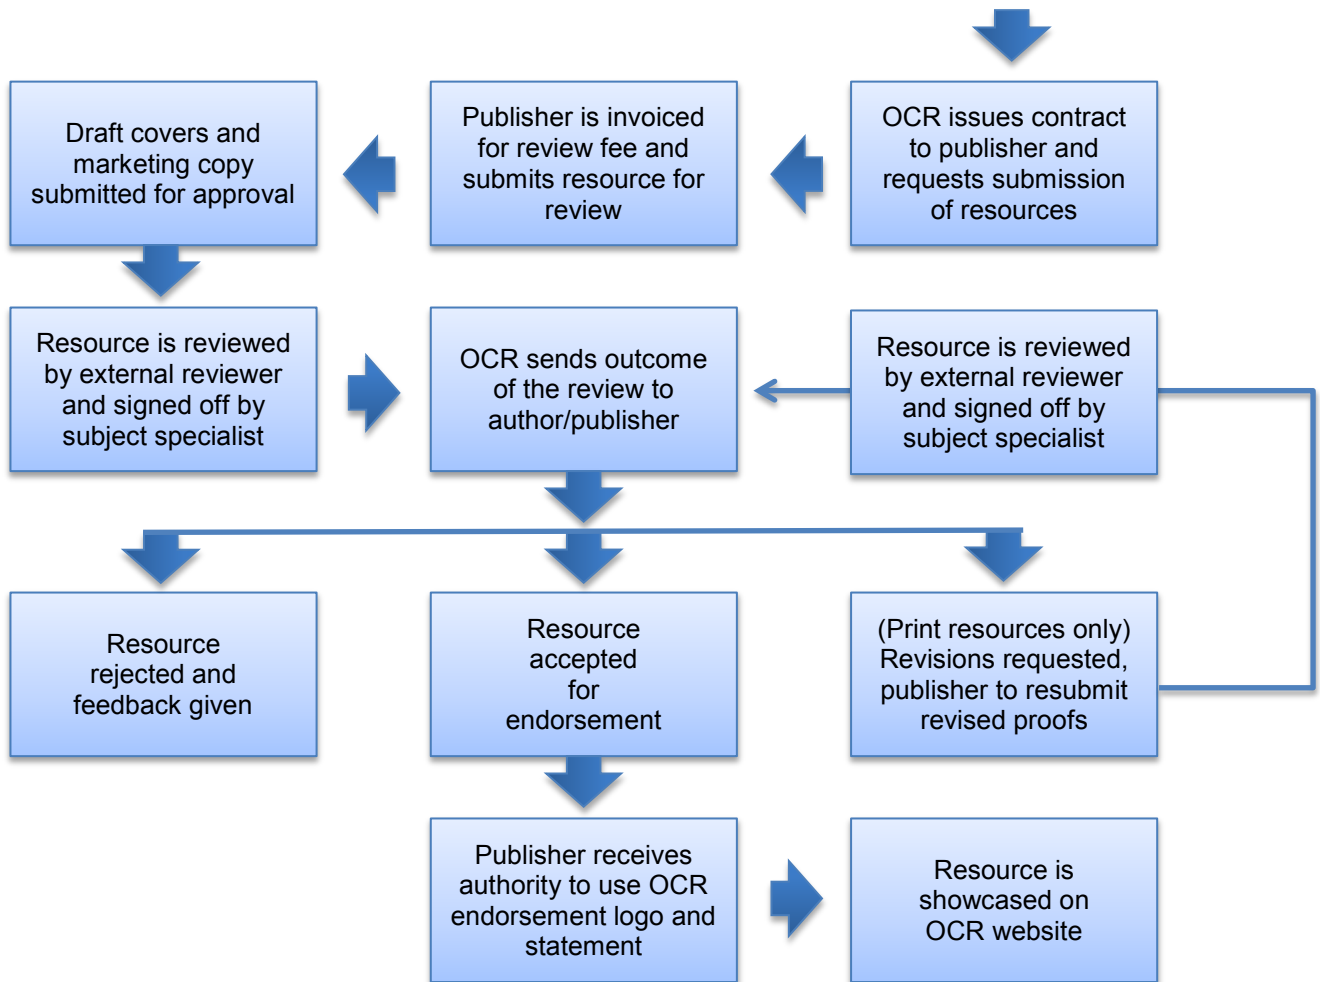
OCR issues contract to publisher and requests submission of resources

Publisher is invoiced for review fee and submits resource for review

Draft covers and marketing copy submitted for approval

Resource is reviewed by external reviewer and signed off by subject specialist

OCR sends outcome of the review to author/publisher

Resource is reviewed by external reviewer and signed off by subject specialist

Resource rejected and feedback given

Resource accepted for endorsement

(Print resources only) Revisions requested, publisher to resubmit revised proofs

Publisher receives authority to use OCR endorsement logo and statement

Resource is showcased on OCR website